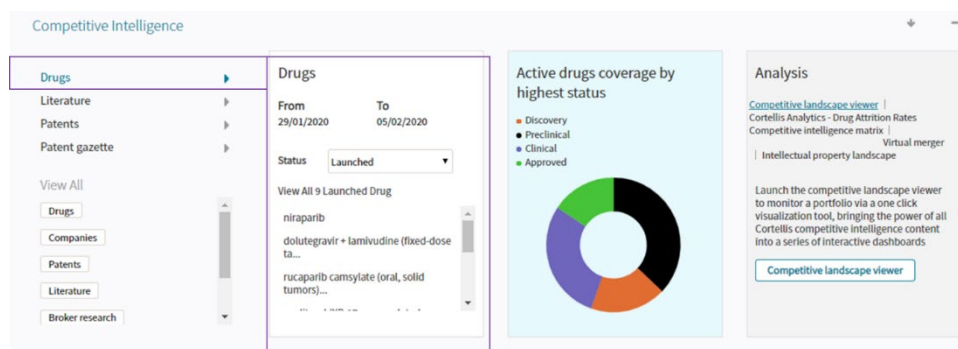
Competitive Intelligence

Drugs
Literature
Patents
Patent gazette

View All
Drugs
Companies
Patents
Literature
Broker research

Drugs

From
29/01/2020

To
05/02/2020

Status Launched

View All 9 Launched Drug

niraparib

dolutegravir + lamivudine (fixed-dose ta...

rucaparib camsylate (oral, solid tumors)...

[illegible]

Active drugs coverage by highest status

Discovery
Preclinical
Clinical
Approved

Analysis

Competitive landscape viewer |
Cortellis Analytics - Drug Attrition Rates
Competitive intelligence matrix |
Virtual merger
| Intellectual property landscape

Launch the competitive landscape viewer to monitor a portfolio via a one click visualization tool, bringing the power of all Cortellis competitive intelligence content into a series of interactive dashboards

Competitive landscape viewer